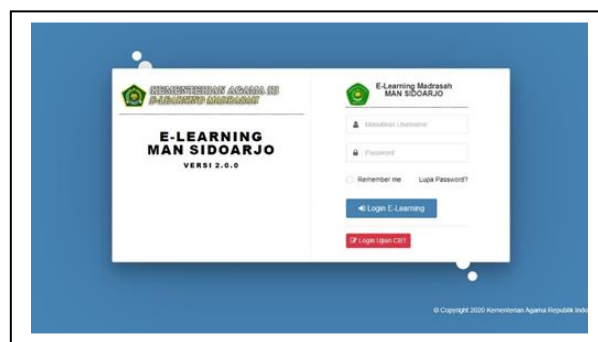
KEMENTERIAN AGAMA RI
E-LEARNING MADRASAH

E-LEARNING
MAN SIDOARJO

VERSI 2.0.0

E-Learning Madrasah
MAN SIDOARJO

Masukkan Username

Password

Remember me

Lupa Password?

Login E-Learning

Login Ujian CBT

© Copyright 2020 Kementerian Agama Republik Indo